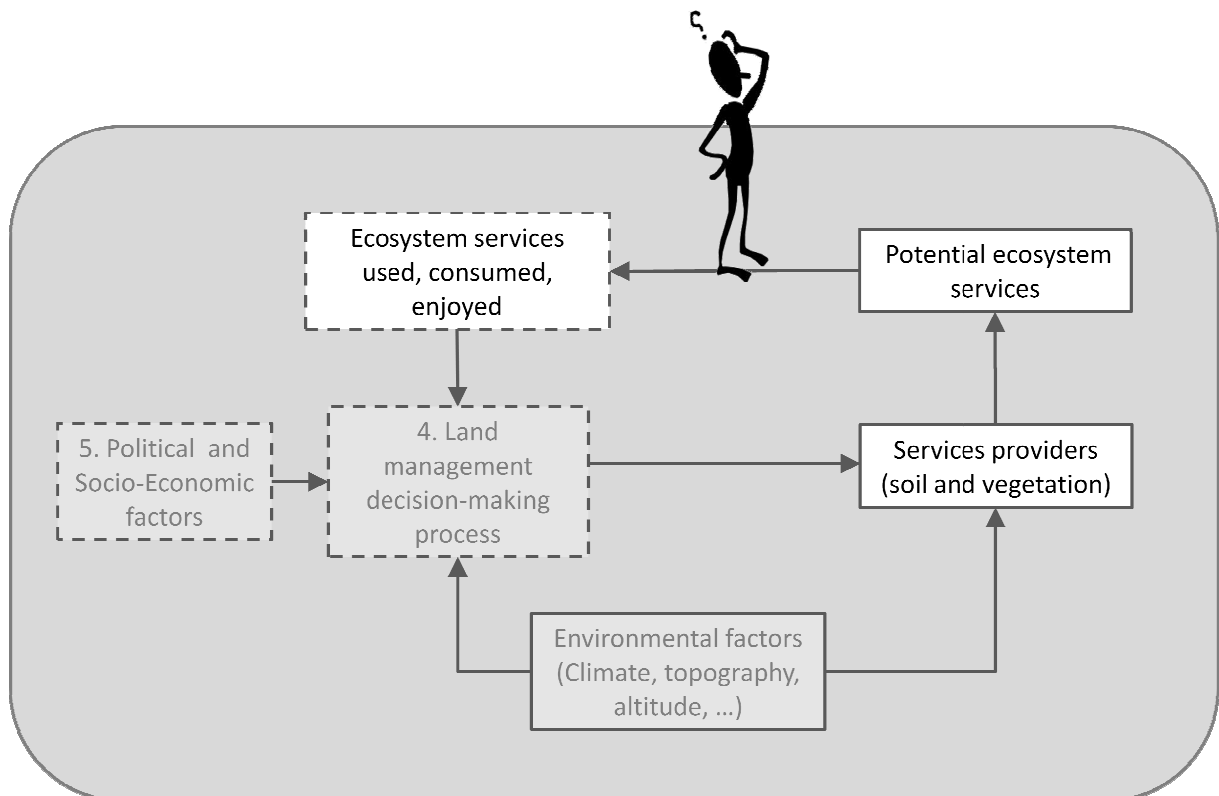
Ecosystem services used, consumed, enjoyed

Potential ecosystem services

5. Political and Socio-Economic factors

4. Land management decision-making process

Services providers (soil and vegetation)

Environmental factors (Climate, topography, altitude, …)